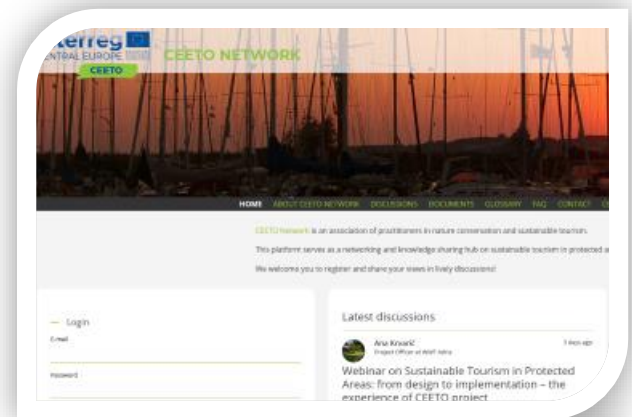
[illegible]terreg
CENTRAL EUROPE
CEETO
CEETO NETWORK

HOME ABOUT CEETO NETWORK DISCUSSIONS DOCUMENTS GLOSSARY FAQ CONTACT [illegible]

CEETO Network is an association of practitioners in nature conservation and sustainable tourism.

This platform serves as a networking and knowledge sharing hub on sustainable tourism in protected a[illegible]

We welcome you to register and share your views in lively discussions!

— Login
E-mail
Password

Latest discussions
Ana Krivarić
Project Officer at WWF Adria
3 days ago
Webinar on Sustainable Tourism in Protected Areas: from design to implementation – the experience of CEETO project